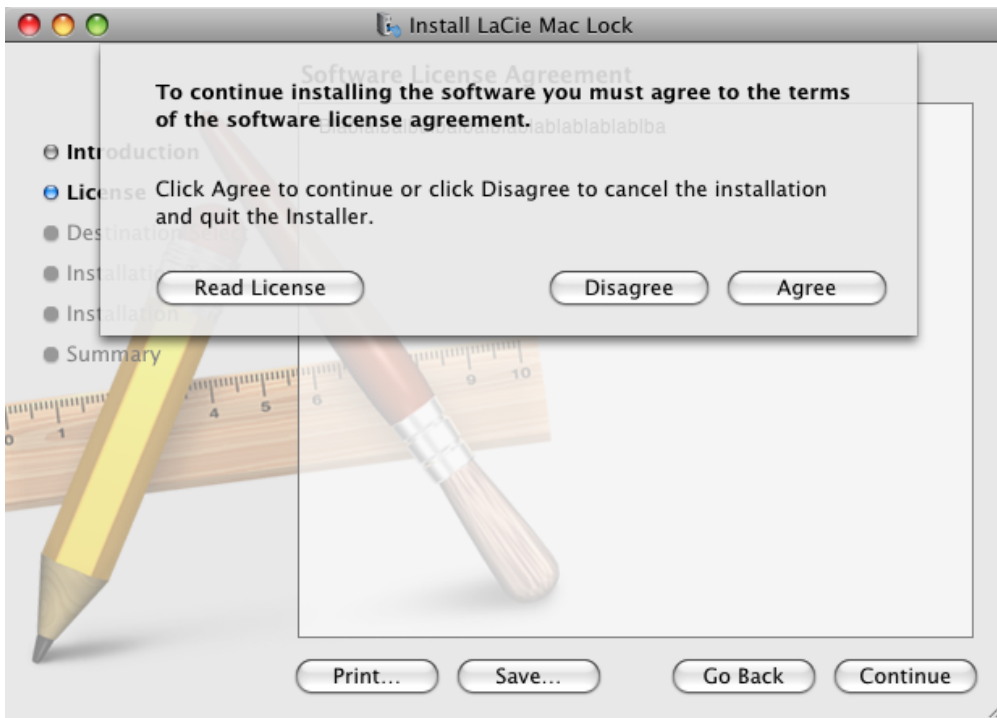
Install LaCie Mac Lock

Software License Agreement

To continue installing the software you must agree to the terms of the software license agreement.

Blablablablablablablablablablablba

Introduction
License
Destination Select
Installation Type
Installation
Summary

Click Agree to continue or click Disagree to cancel the installation and quit the Installer.

Read License

Disagree

Agree

1 4 5 6 9 10

Print...

Save...

Go Back

Continue